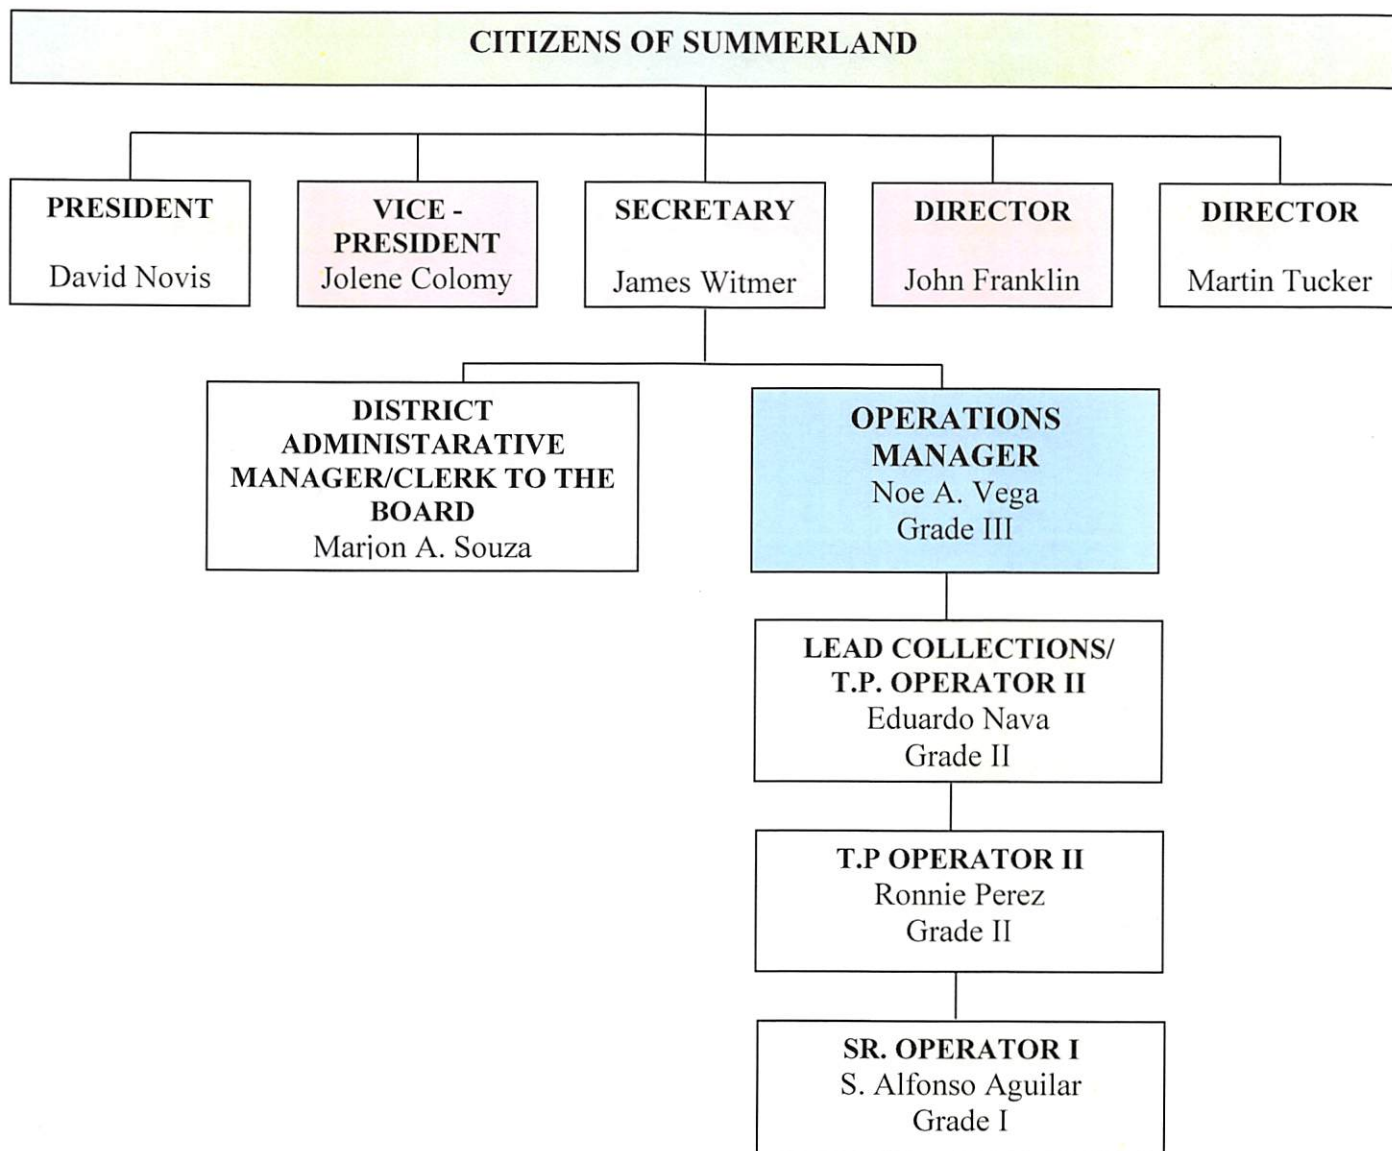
CITIZENS OF SUMMERLAND

PRESIDENT
David Novis

VICE - PRESIDENT
Jolene Colomy

SECRETARY
James Witmer

DIRECTOR
John Franklin

DIRECTOR
Martin Tucker

DISTRICT ADMINISTARATIVE MANAGER/CLERK TO THE BOARD
Marion A. Souza

OPERATIONS MANAGER
Noe A. Vega
Grade III

LEAD COLLECTIONS/ T.P. OPERATOR II
Eduardo Nava
Grade II

T.P OPERATOR II
Ronnie Perez
Grade II

SR. OPERATOR I
S. Alfonso Aguilar
Grade I